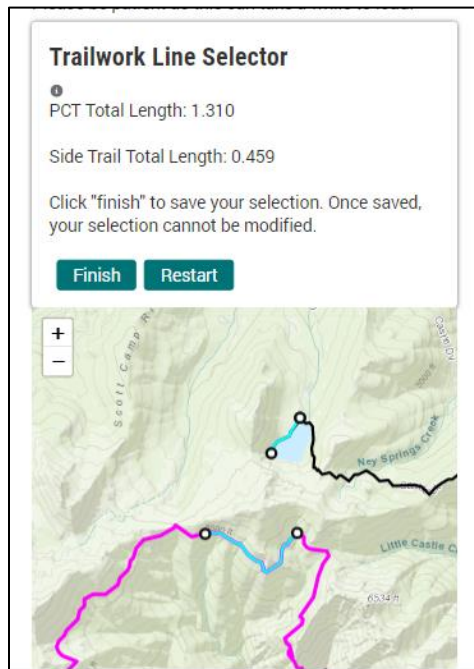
Trailwork Line Selector

PCT Total Length: 1.310

Side Trail Total Length: 0.459

Click "finish" to save your selection. Once saved, your selection cannot be modified.

Finish Restart

+
−

Scott Camp

Ney Springs Creek

Little Castle C

6534 ft